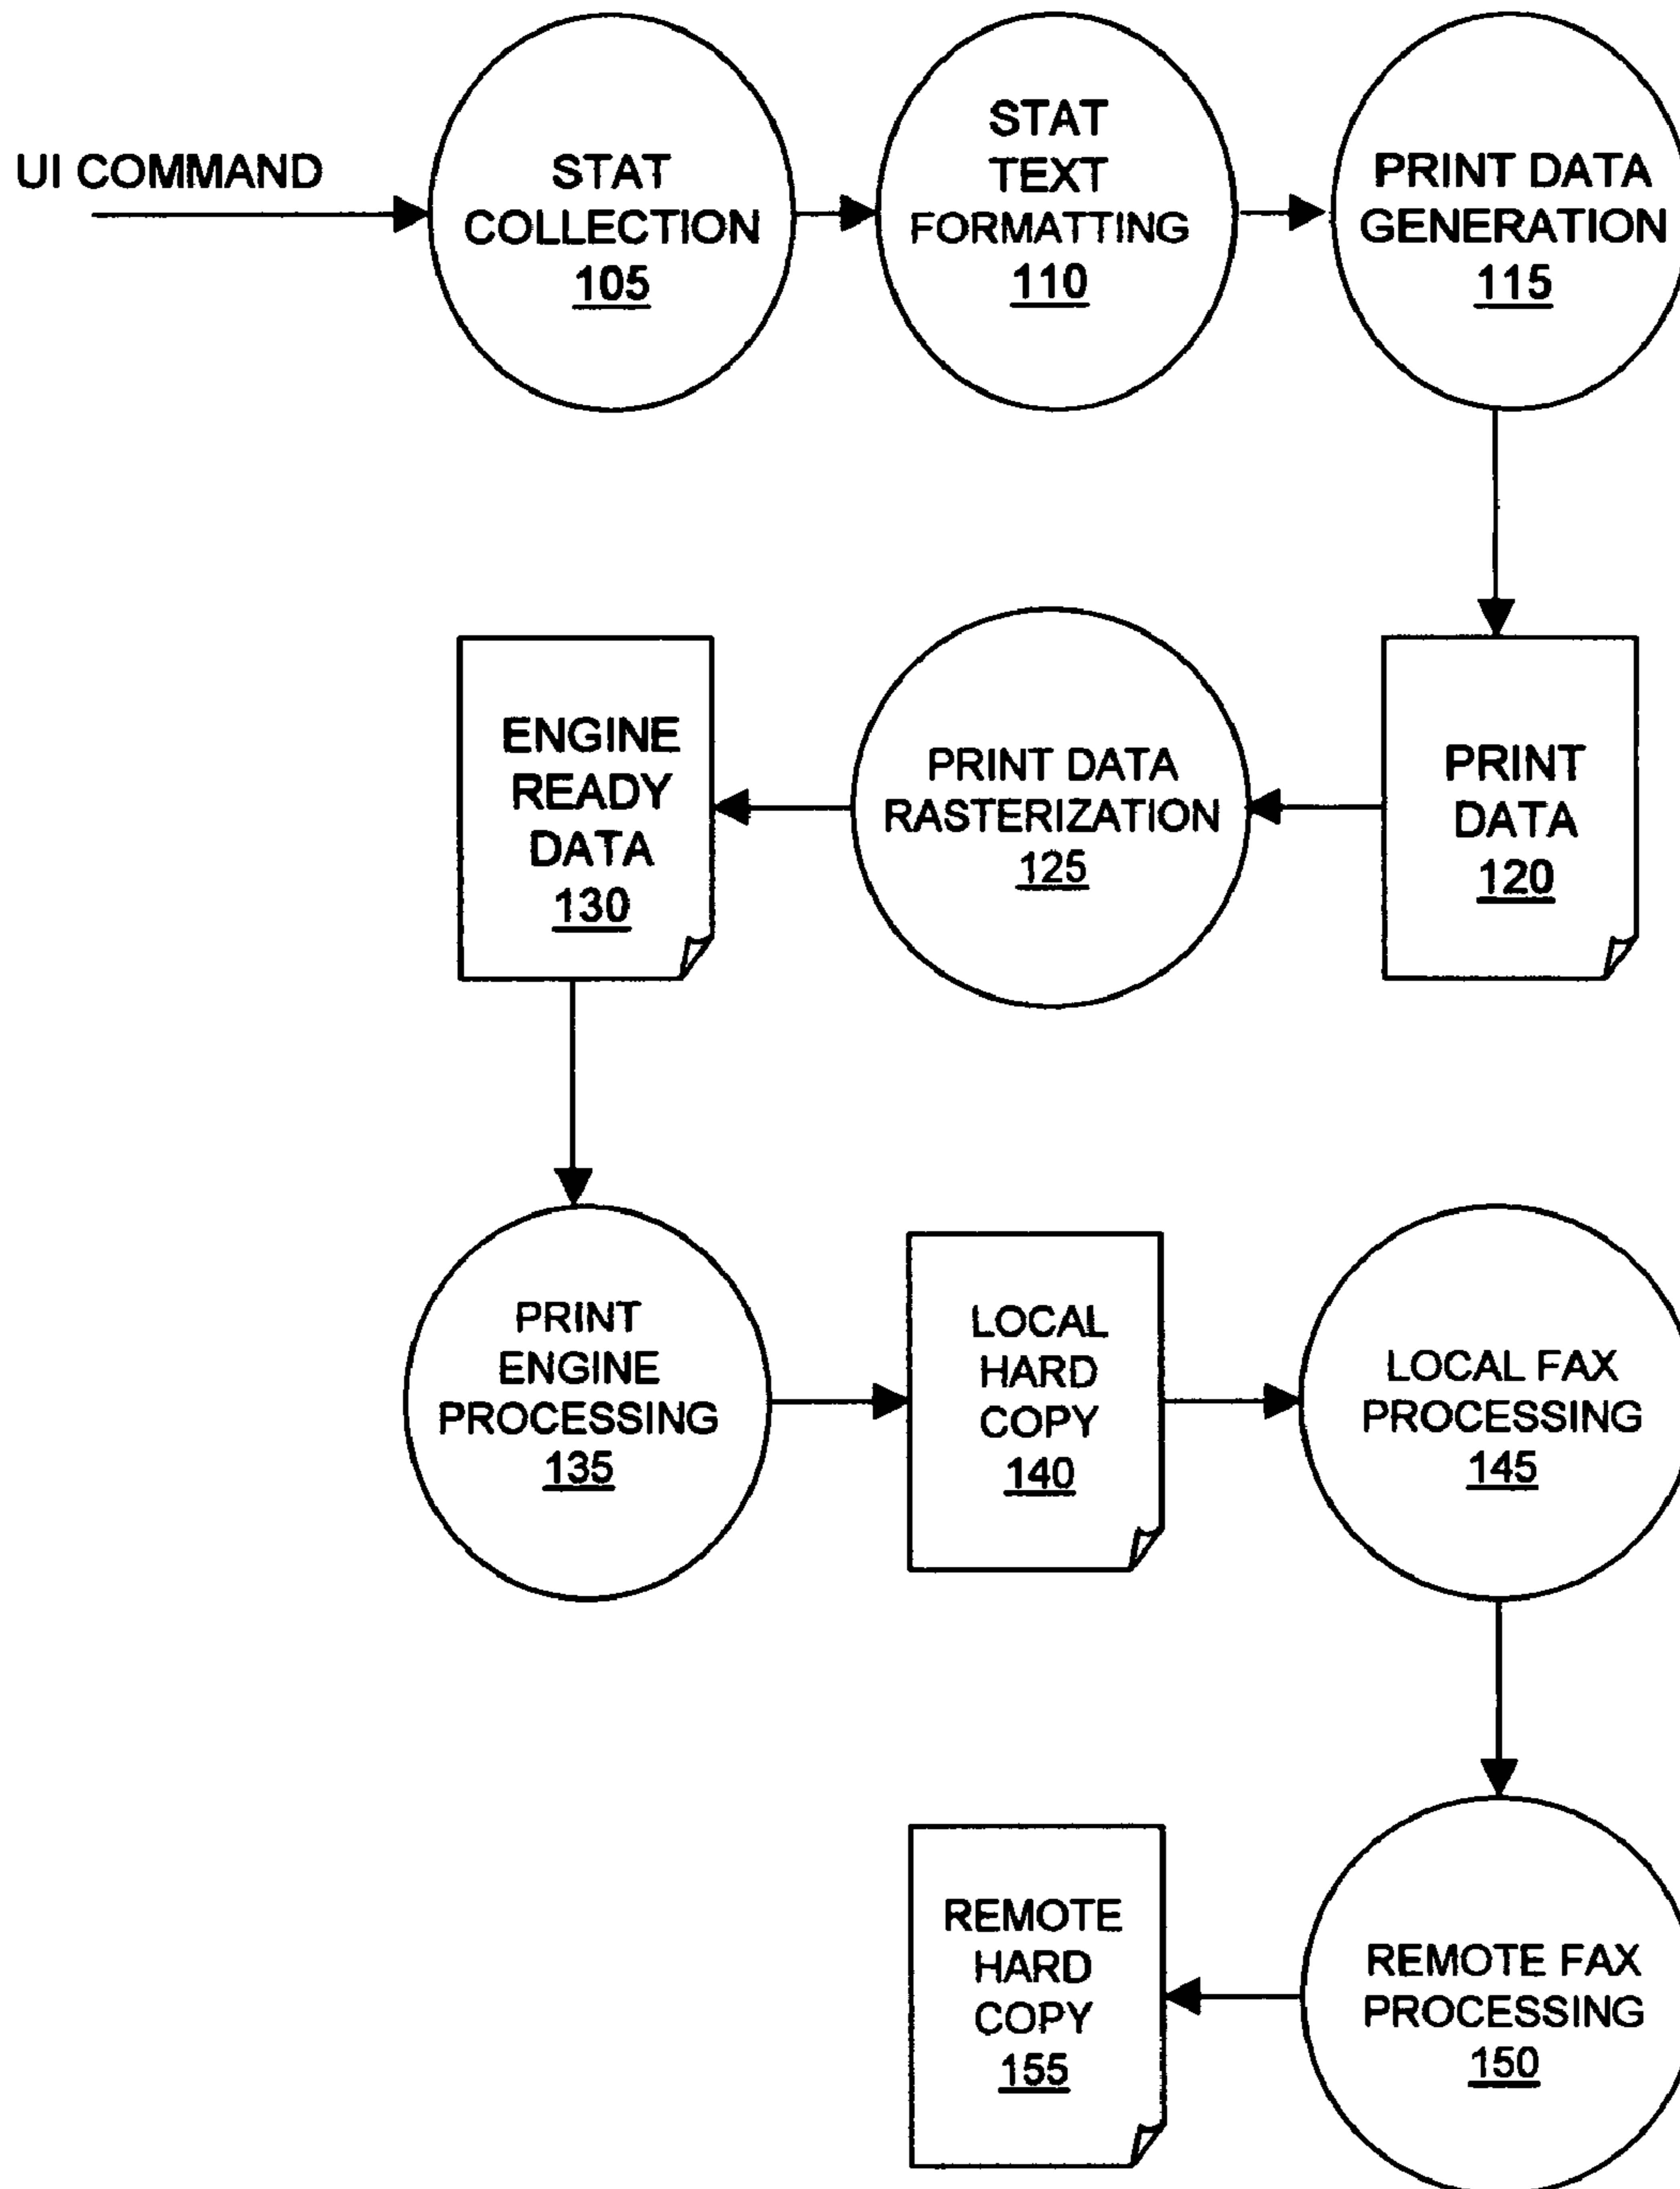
UI COMMAND

STAT COLLECTION 105

STAT TEXT FORMATTING 110

PRINT DATA GENERATION 115

PRINT DATA 120

PRINT DATA RASTERIZATION 125

ENGINE READY DATA 130

PRINT ENGINE PROCESSING 135

LOCAL HARD COPY 140

LOCAL FAX PROCESSING 145

REMOTE FAX PROCESSING 150

REMOTE HARD COPY 155